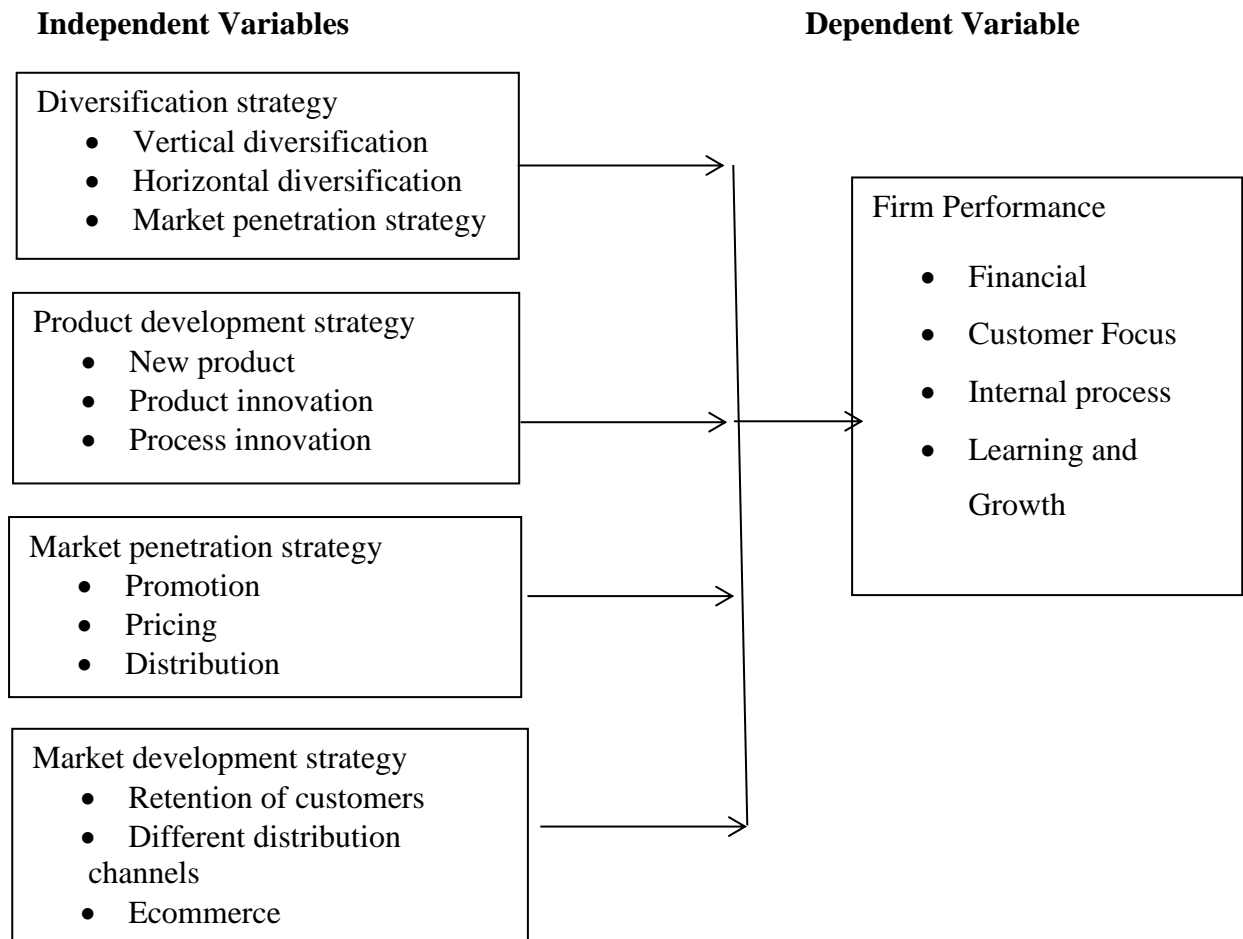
**Independent Variables**

**Dependent Variable**

Diversification strategy
- Vertical diversification
- Horizontal diversification
- Market penetration strategy

Product development strategy
- New product
- Product innovation
- Process innovation

Market penetration strategy
- Promotion
- Pricing
- Distribution

Market development strategy
- Retention of customers
- Different distribution channels
- Ecommerce

Firm Performance
- Financial
- Customer Focus
- Internal process
- Learning and Growth